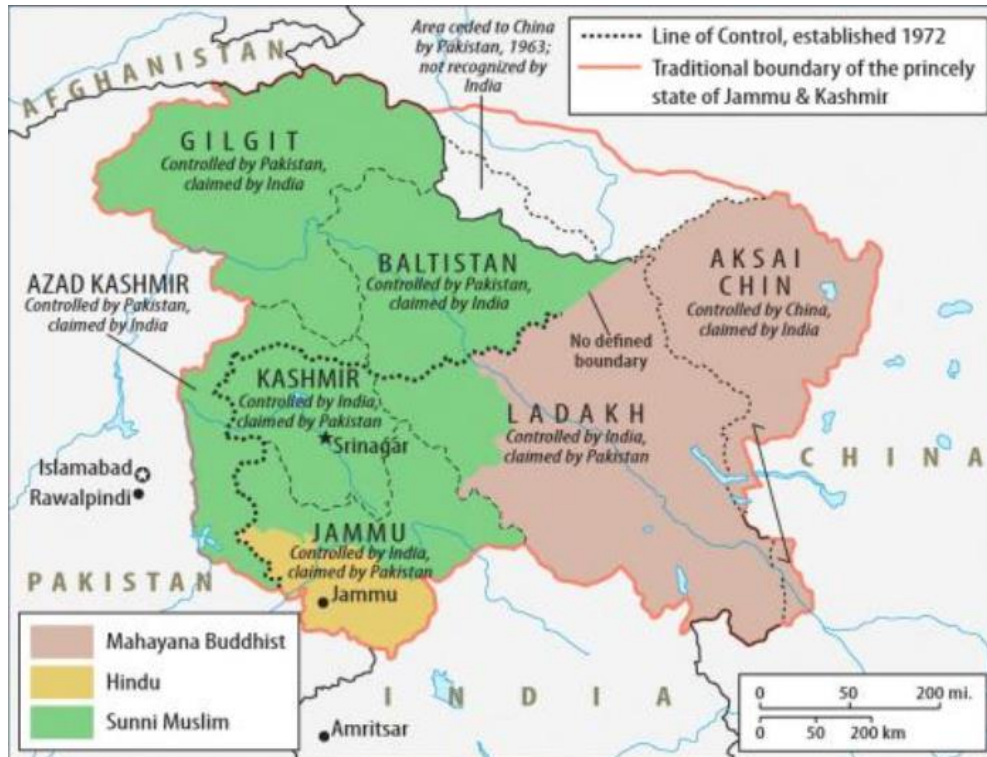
AFGHANISTAN

Area ceded to China by Pakistan, 1963; not recognized by India

Line of Control, established 1972
Traditional boundary of the princely state of Jammu & Kashmir

GILGIT
Controlled by Pakistan, claimed by India

BALTISTAN
Controlled by Pakistan, claimed by India

AKSAI CHIN
Controlled by China, claimed by India

AZAD KASHMIR
Controlled by Pakistan, claimed by India

No defined boundary

KASHMIR
Controlled by India, claimed by Pakistan

Srinagar

LADAKH
Controlled by India, claimed by Pakistan

CHINA

Islamabad
Rawalpindi

JAMMU
Controlled by India, claimed by Pakistan

PAKISTAN

Jammu

Mahayana Buddhist
Hindu
Sunni Muslim

INDIA

Amritsar

0 50 200 mi.
0 50 200 km